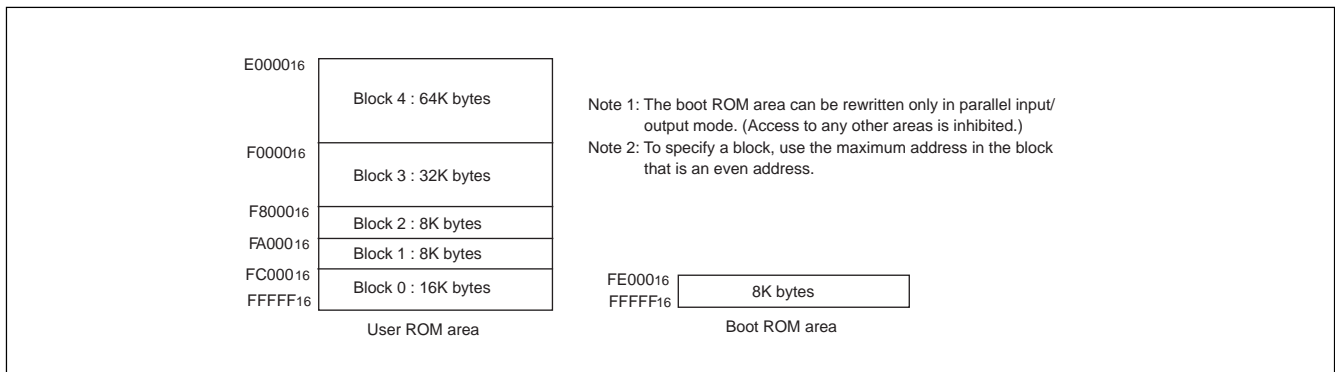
$E0000_{16}$

Block 4 : 64K bytes

$F0000_{16}$

Block 3 : 32K bytes

$F8000_{16}$

Block 2 : 8K bytes

$FA000_{16}$

Block 1 : 8K bytes

$FC000_{16}$

Block 0 : 16K bytes

$FFFFF_{16}$

User ROM area

Note 1: The boot ROM area can be rewritten only in parallel input/ output mode. (Access to any other areas is inhibited.)

Note 2: To specify a block, use the maximum address in the block that is an even address.

$FE000_{16}$

8K bytes

$FFFFF_{16}$

Boot ROM area